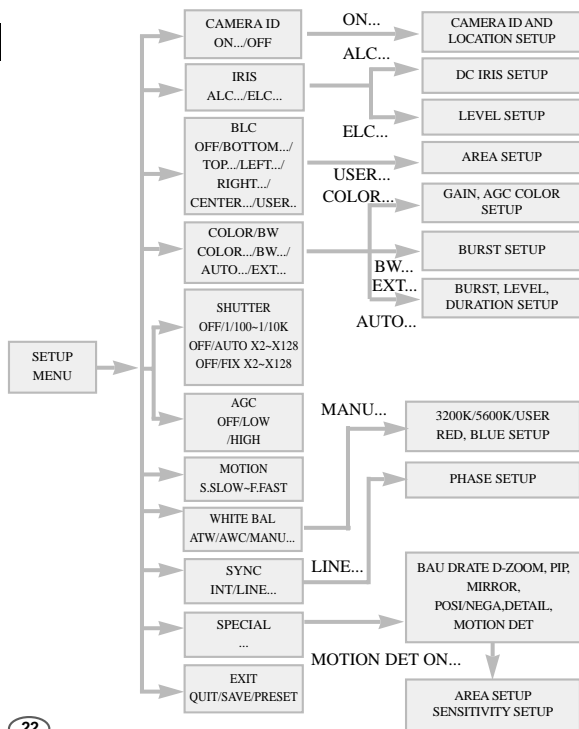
SETUP MENU

CAMERA ID
ON.../OFF

ON...

CAMERA ID AND LOCATION SETUP

IRIS
ALC.../ELC...

ALC...

DC IRIS SETUP

LEVEL SETUP

ELC...

BLC
OFF/BOTTOM.../
TOP.../LEFT.../
RIGHT.../
CENTER.../USER..

USER...

AREA SETUP

COLOR...

GAIN, AGC COLOR SETUP

COLOR/BW
COLOR.../BW.../
AUTO.../EXT...

BURST SETUP

BW...
EXT...

BURST, LEVEL, DURATION SETUP

AUTO...

SHUTTER
OFF/1/100~1/10K
OFF/AUTO X2~X128
OFF/FIX X2~X128

AGC
OFF/LOW
/HIGH

MANU...

3200K/5600K/USER
RED, BLUE SETUP

MOTION
S.SLOW~F.FAST

PHASE SETUP

WHITE BAL
ATW/AWC/MANU...

SYNC
INT/LINE...

LINE...

BAU DRATE D-ZOOM, PIP,
MIRROR,
POSI/NEGA,DETAIL,
MOTION DET

SPECIAL
...

MOTION DET ON...

EXIT
QUIT/SAVE/PRESET

AREA SETUP
SENSITIVITY SETUP

22